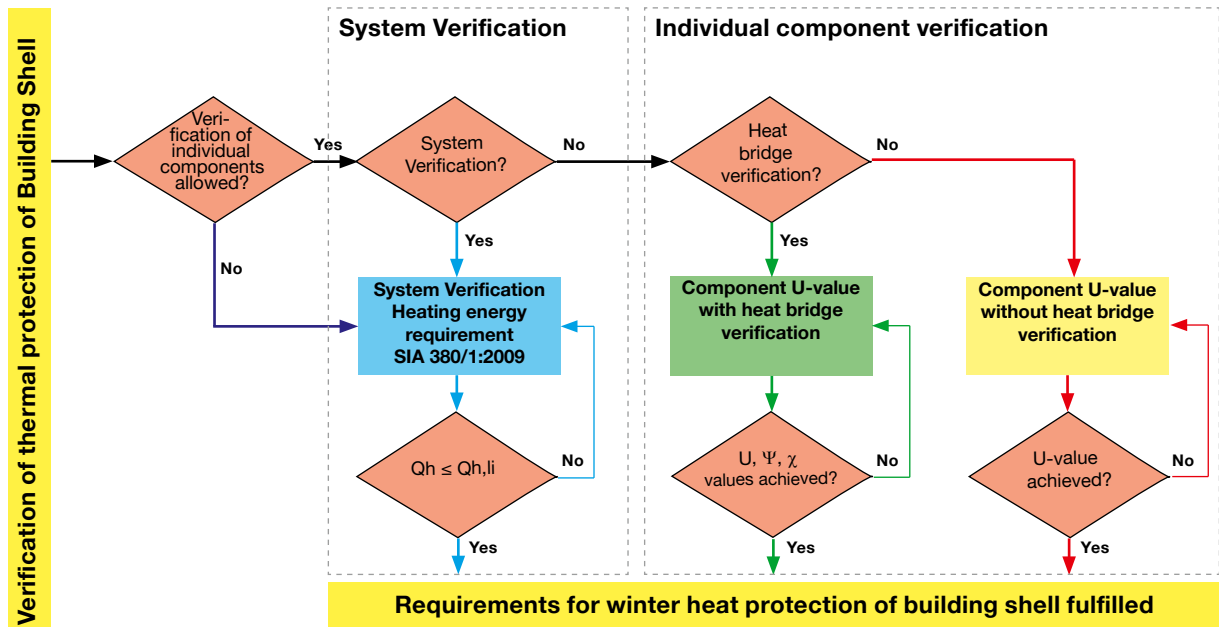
Verification of thermal protection of Building Shell

System Verification

Individual component verification

Verification of individual components allowed?

Yes

No

System Verification?

No

Yes

Heat bridge verification?

No

Yes

System Verification Heating energy requirement SIA 380/1:2009

Component U-value with heat bridge verification

Component U-value without heat bridge verification

$Qh \leq Qh,li$

No

Yes

U, $\Psi$, $\chi$ values achieved?

No

Yes

U-value achieved?

No

Yes

Requirements for winter heat protection of building shell fulfilled